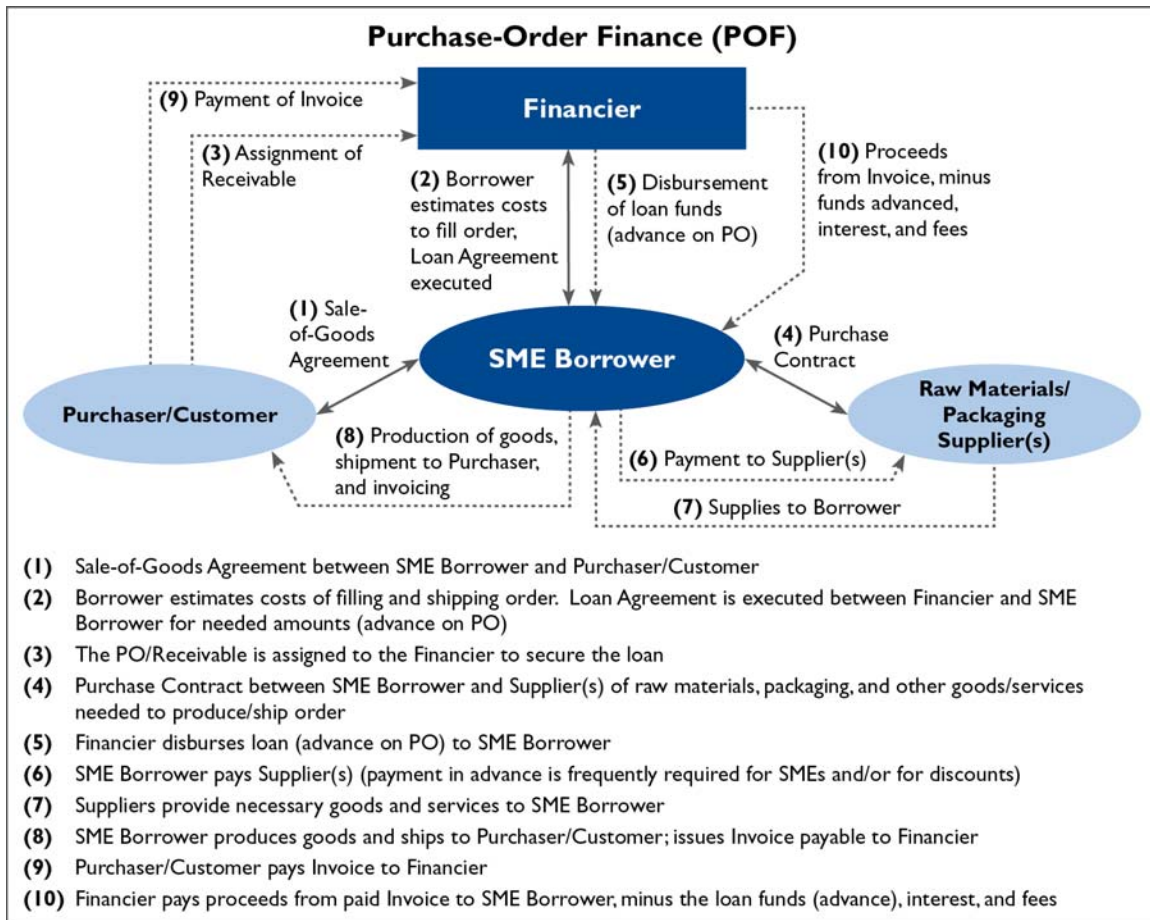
Purchase-Order Finance (POF)

(9) Payment of Invoice

Financier

(3) Assignment of Receivable

(2) Borrower estimates costs to fill order, Loan Agreement executed

(5) Disbursement of loan funds (advance on PO)

(10) Proceeds from Invoice, minus funds advanced, interest, and fees

(1) Sale-of-Goods Agreement

SME Borrower

(4) Purchase Contract

Purchaser/Customer

Raw Materials/ Packaging Supplier(s)

(8) Production of goods, shipment to Purchaser, and invoicing

(6) Payment to Supplier(s)

(7) Supplies to Borrower

(1) Sale-of-Goods Agreement between SME Borrower and Purchaser/Customer

(2) Borrower estimates costs of filling and shipping order. Loan Agreement is executed between Financier and SME Borrower for needed amounts (advance on PO)

(3) The PO/Receivable is assigned to the Financier to secure the loan

(4) Purchase Contract between SME Borrower and Supplier(s) of raw materials, packaging, and other goods/services needed to produce/ship order

(5) Financier disburses loan (advance on PO) to SME Borrower

(6) SME Borrower pays Supplier(s) (payment in advance is frequently required for SMEs and/or for discounts)

(7) Suppliers provide necessary goods and services to SME Borrower

(8) SME Borrower produces goods and ships to Purchaser/Customer; issues Invoice payable to Financier

(9) Purchaser/Customer pays Invoice to Financier

(10) Financier pays proceeds from paid Invoice to SME Borrower, minus the loan funds (advance), interest, and fees